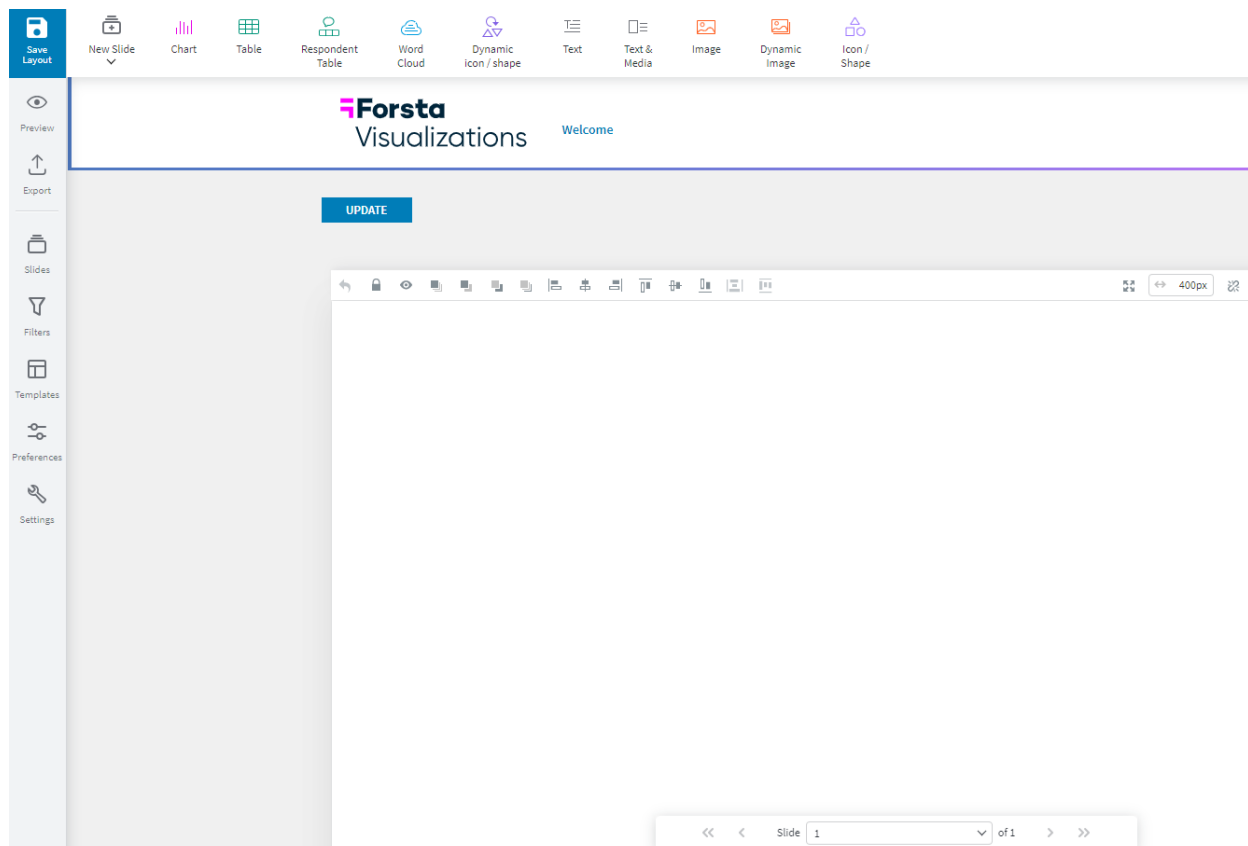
Save Layout

New Slide

Chart

Table

Respondent Table

Word Cloud

Dynamic icon / shape

Text

Text & Media

Image

Dynamic Image

Icon / Shape

Preview

Export

Slides

Filters

Templates

Preferences

Settings

Forsta Visualizations

Welcome

UPDATE

400px

Slide 1 of 1